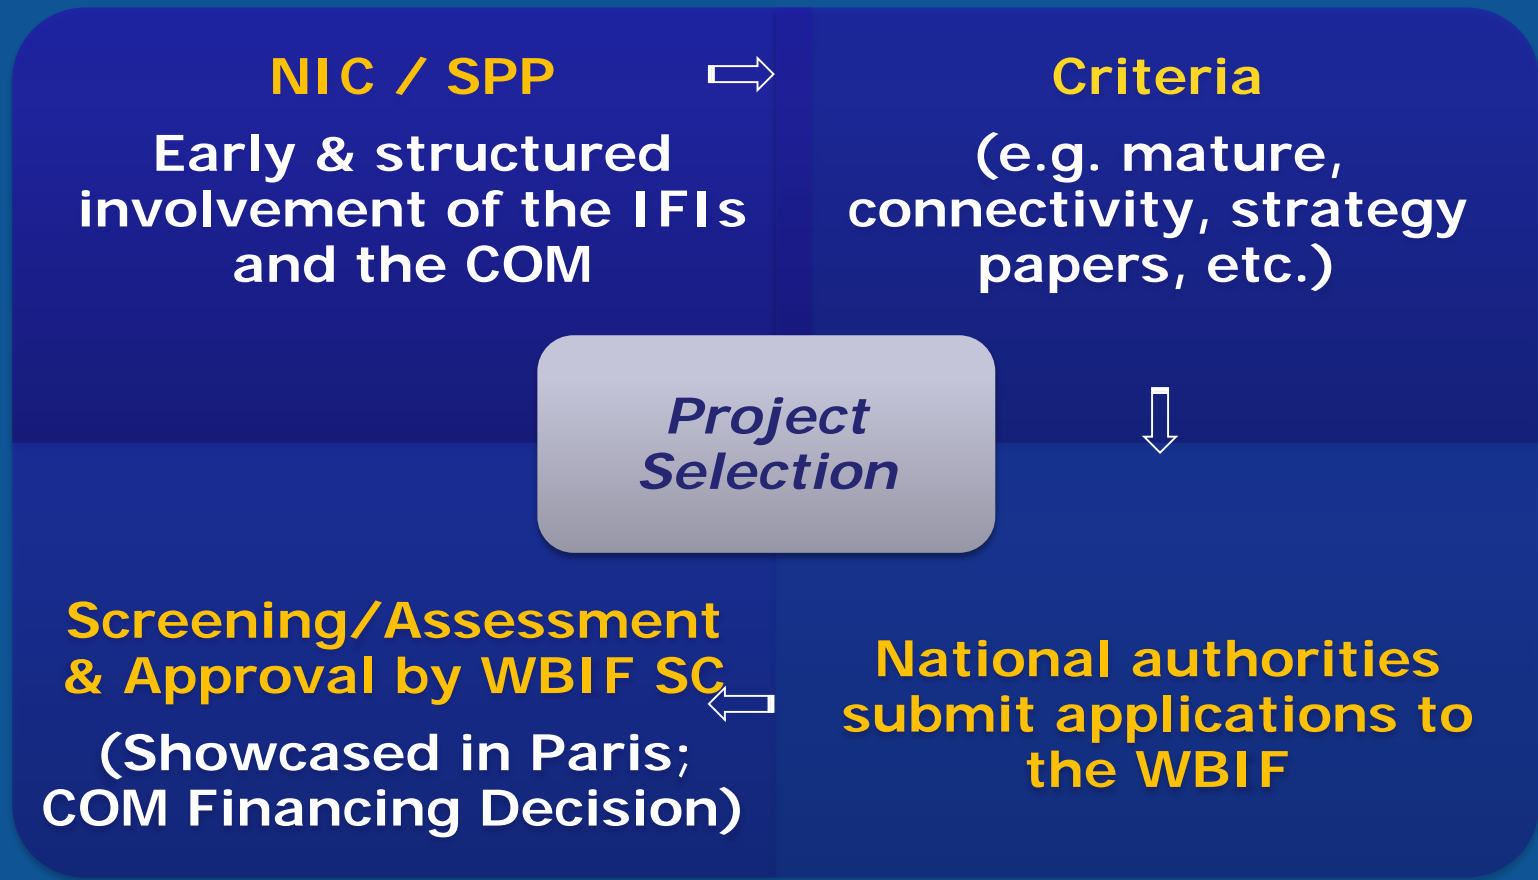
NIC / SPP

Early & structured involvement of the IFIs and the COM

Criteria

(e.g. mature, connectivity, strategy papers, etc.)

Project Selection

Screening/Assessment & Approval by WBIF SC

(Showcased in Paris; COM Financing Decision)

National authorities submit applications to the WBIF